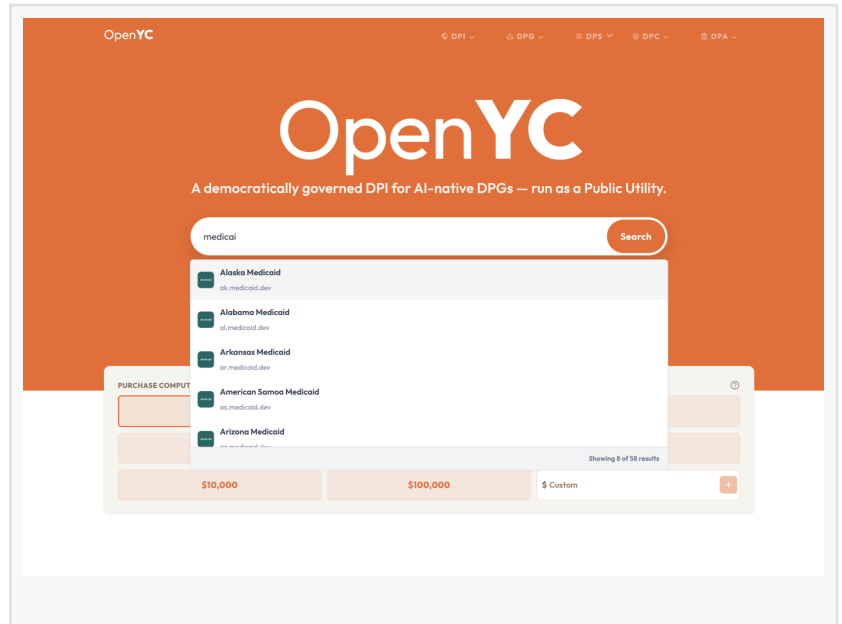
OpenYC

DPI DPG DPS DPC DPA

OpenYC

A democratically governed DPI for AI-native DPGs — run as a Public Utility.

medicai

Search

Alaska Medicaid
ak.medicaid.dev

Alabama Medicaid
al.medicaid.dev

Arkansas Medicaid
ar.medicaid.dev

American Samoa Medicaid
as.medicaid.dev

Arizona Medicaid
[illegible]

Showing 8 of 58 results

PURCHASE COMPUT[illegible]

$10,000

$100,000

$ Custom

+